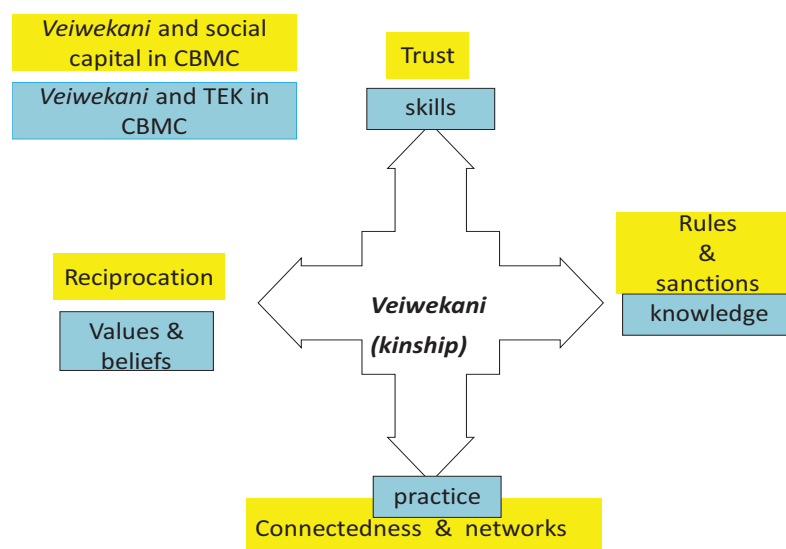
*Veiwekani* and social capital in CBMC

*Veiwekani* and TEK in CBMC

Trust

skills

Reciprocation

Values & beliefs

***Veiwekani***

***(kinship)***

Rules & sanctions

knowledge

practice

Connectedness & networks